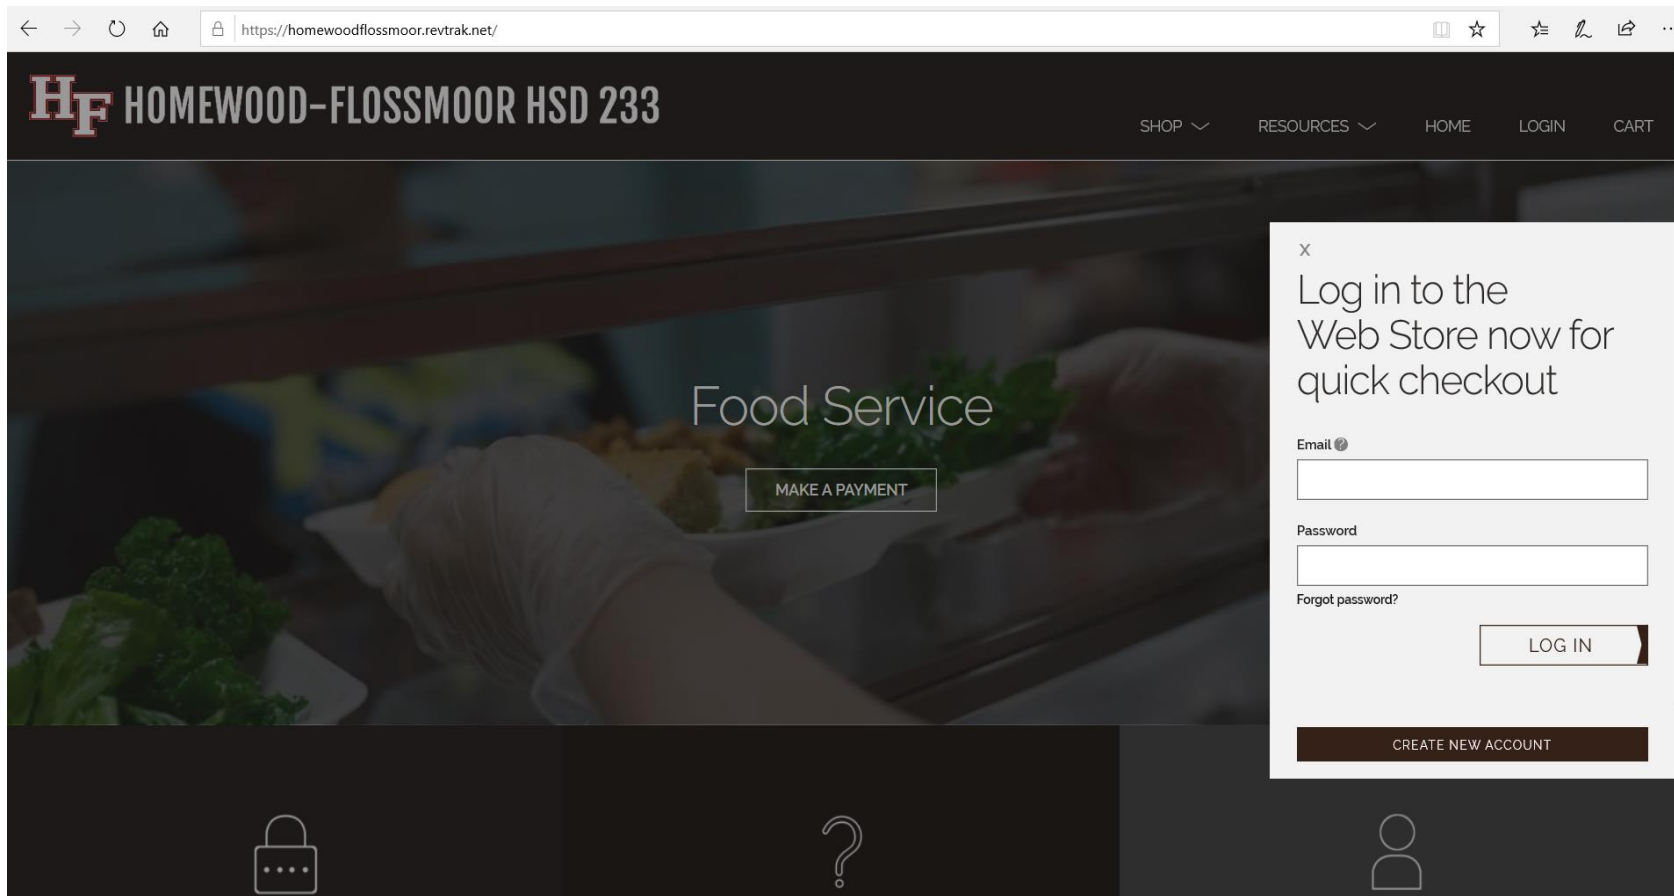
https://homewoodflossmoor.revtrak.net/

HF HOMEWOOD-FLOSSMOOR HSD 233

SHOP RESOURCES HOME LOGIN CART

Food Service

MAKE A PAYMENT

X

Log in to the Web Store now for quick checkout

Email

Password

Forgot password?

LOG IN

CREATE NEW ACCOUNT